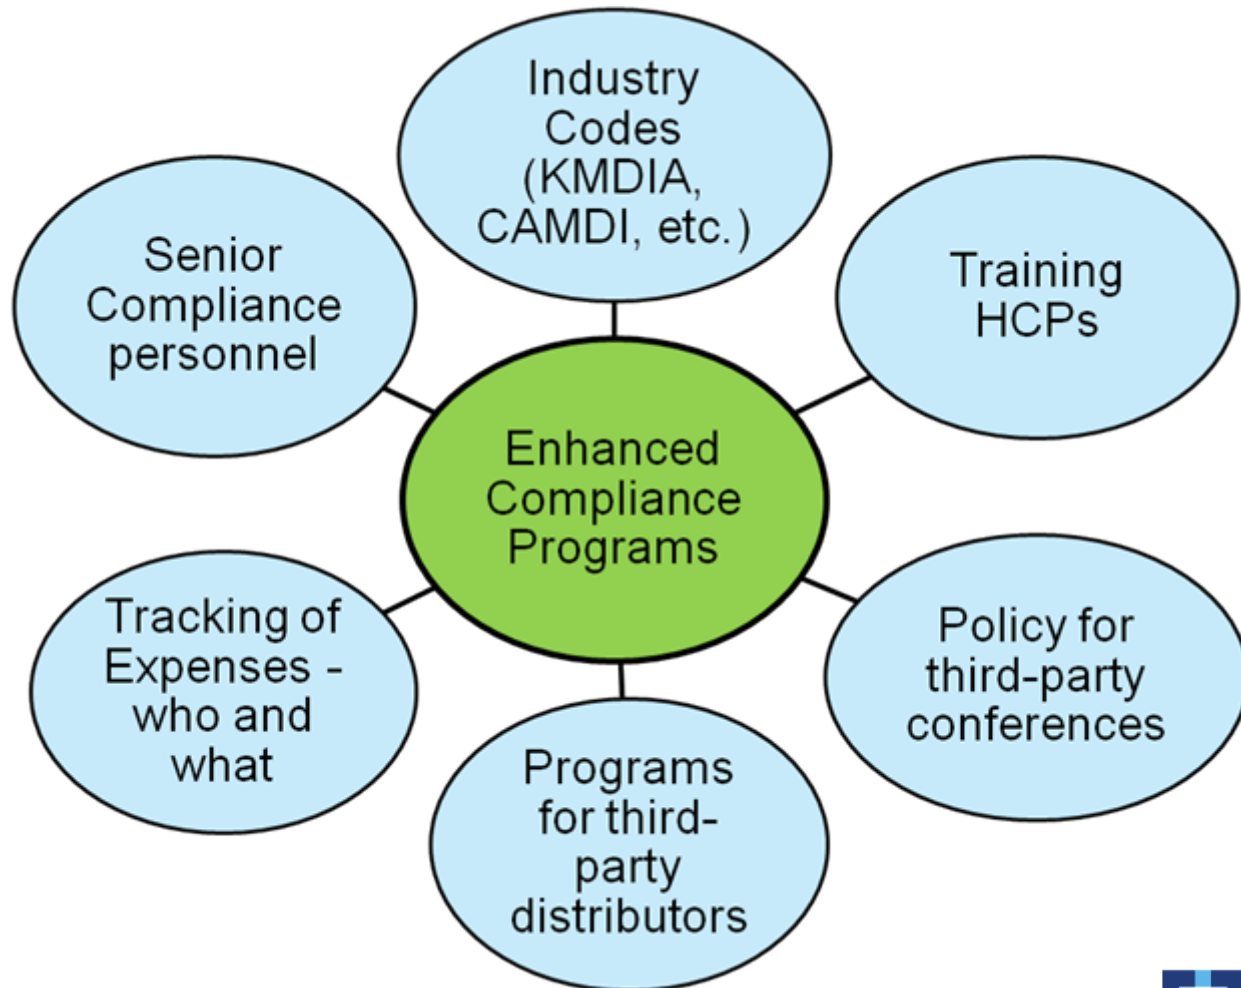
Industry Codes (KMDIA, CAMDI, etc.)

Senior Compliance personnel

Training HCPs

Enhanced Compliance Programs

Tracking of Expenses - who and what

Policy for third-party conferences

Programs for third-party distributors